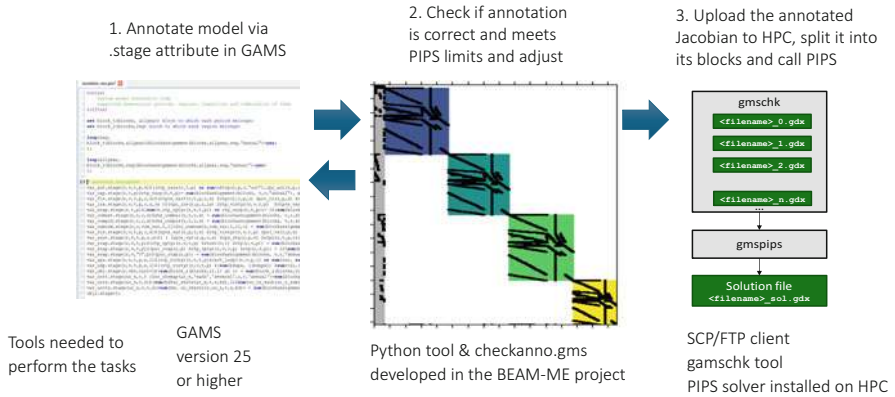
1. Annotate model via .stage attribute in GAMS

2. Check if annotation is correct and meets PIPS limits and adjust

3. Upload the annotated Jacobian to HPC, split it into its blocks and call PIPS

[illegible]

gmschk

<filename>_0.gdx

<filename>_1.gdx

<filename>_2.gdx

<filename>_n.gdx

gmspips

Solution file
<filename>_sol.gdx

Tools needed to perform the tasks

GAMS version 25 or higher

Python tool & checkanno.gms developed in the BEAM-ME project

SCP/FTP client
gamschk tool
PIPS solver installed on HPC